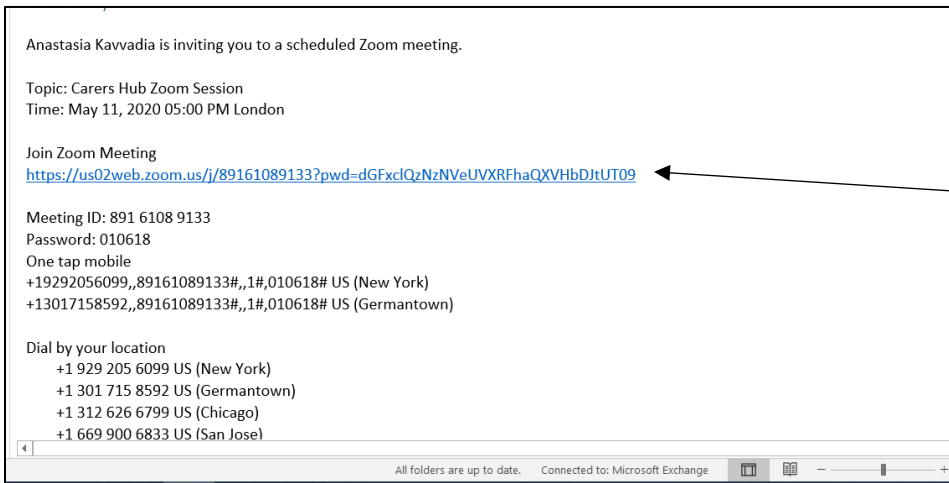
Anastasia Kavvadia is inviting you to a scheduled Zoom meeting.

Topic: Carers Hub Zoom Session
Time: May 11, 2020 05:00 PM London

Join Zoom Meeting
https://us02web.zoom.us/j/89161089133?pwd=dGFxclQzNzNVeUVXRFhaQXVHbDJtUT09

Meeting ID: 891 6108 9133
Password: 010618
One tap mobile
+19292056099,,89161089133#,,1#,010618# US (New York)
+13017158592,,89161089133#,,1#,010618# US (Germantown)

Dial by your location
+1 929 205 6099 US (New York)
+1 301 715 8592 US (Germantown)
+1 312 626 6799 US (Chicago)
+1 669 900 6833 US (San Jose)

All folders are up to date. Connected to: Microsoft Exchange